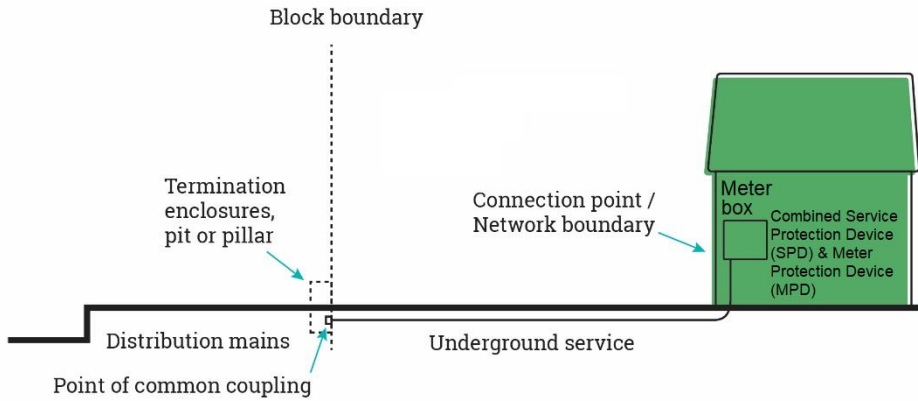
Block boundary

Termination enclosures, pit or pillar

Connection point / Network boundary

Meter box

Combined Service Protection Device (SPD) & Meter Protection Device (MPD)

Distribution mains

Underground service

Point of common coupling